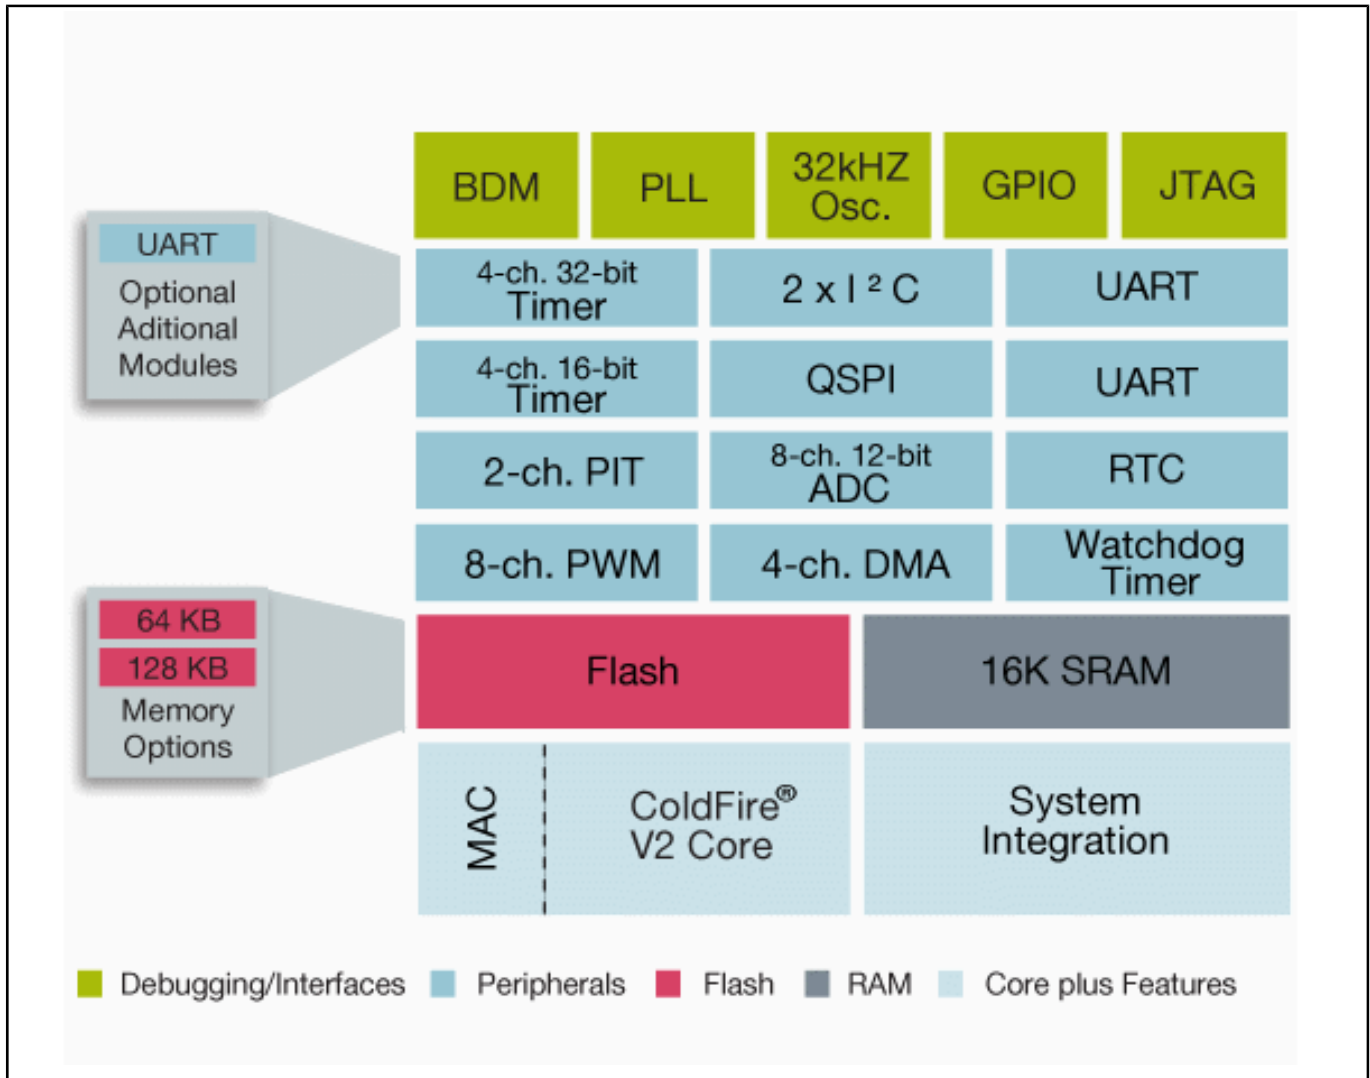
UART
Optional Aditional Modules

BDM
PLL
32kHZ Osc.
GPIO
JTAG

4-ch. 32-bit Timer
2 x I ² C
UART

4-ch. 16-bit Timer
QSPI
UART

2-ch. PIT
8-ch. 12-bit ADC
RTC

8-ch. PWM
4-ch. DMA
Watchdog Timer

64 KB
128 KB
Memory Options

Flash
16K SRAM

MAC
ColdFire® V2 Core
System Integration

Debugging/Interfaces Peripherals Flash RAM Core plus Features